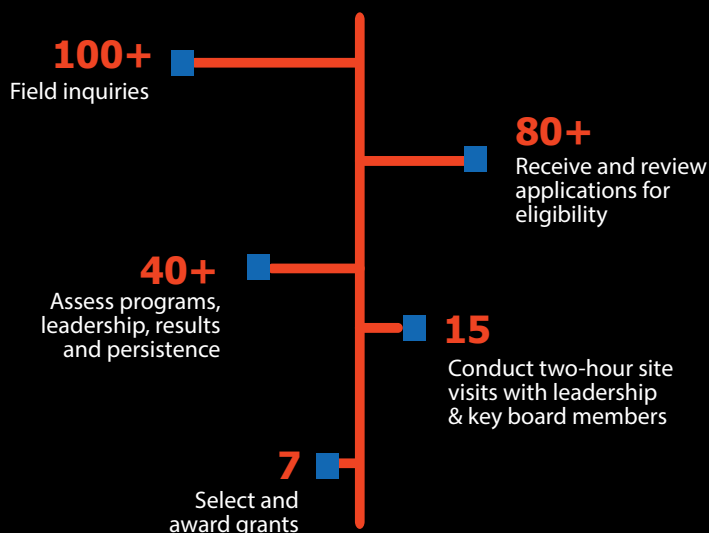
100+
Field inquiries

80+
Receive and review applications for eligibility

40+
Assess programs, leadership, results and persistence

15
Conduct two-hour site visits with leadership & key board members

7
Select and award grants